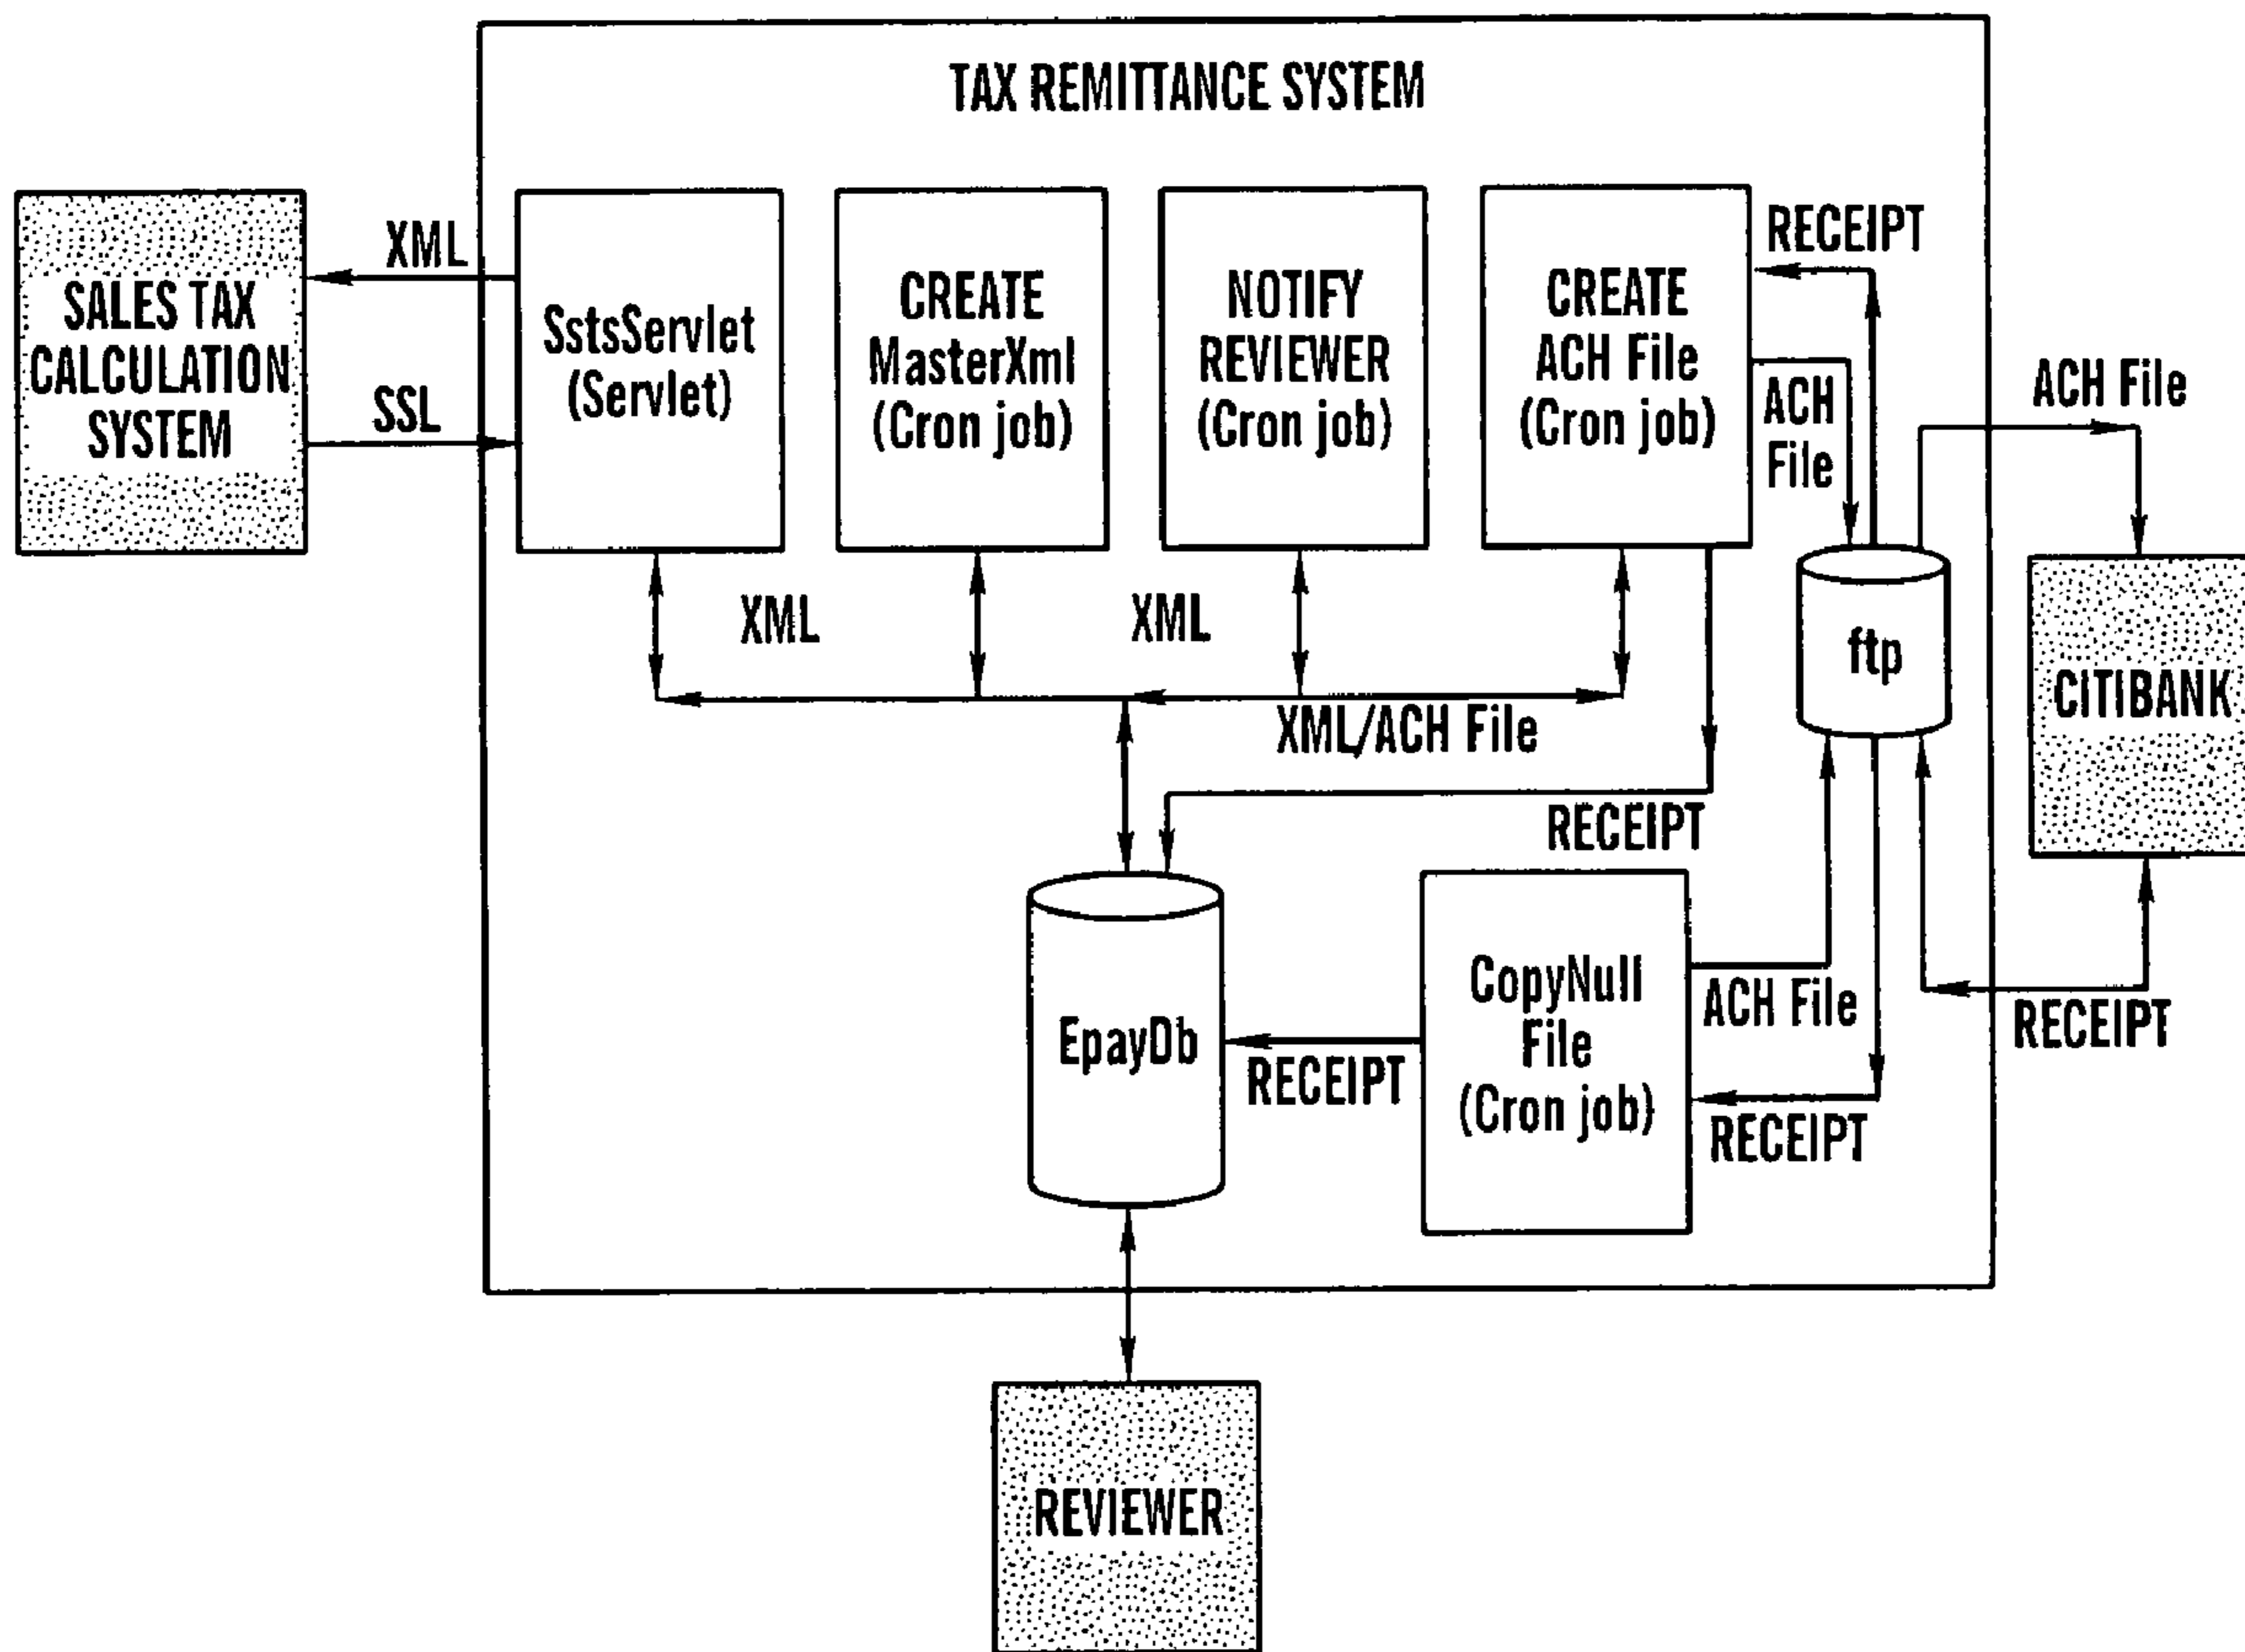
TAX REMITTANCE SYSTEM

SALES TAX CALCULATION SYSTEM

XML

SSL

SstsServlet (Servlet)

CREATE MasterXml (Cron job)

NOTIFY REVIEWER (Cron job)

CREATE ACH File (Cron job)

RECEIPT

ACH File

ACH File

XML

XML

XML/ACH File

ftp

CITIBANK

RECEIPT

EpayDb

RECEIPT

CopyNull File (Cron job)

ACH File

RECEIPT

RECEIPT

REVIEWER